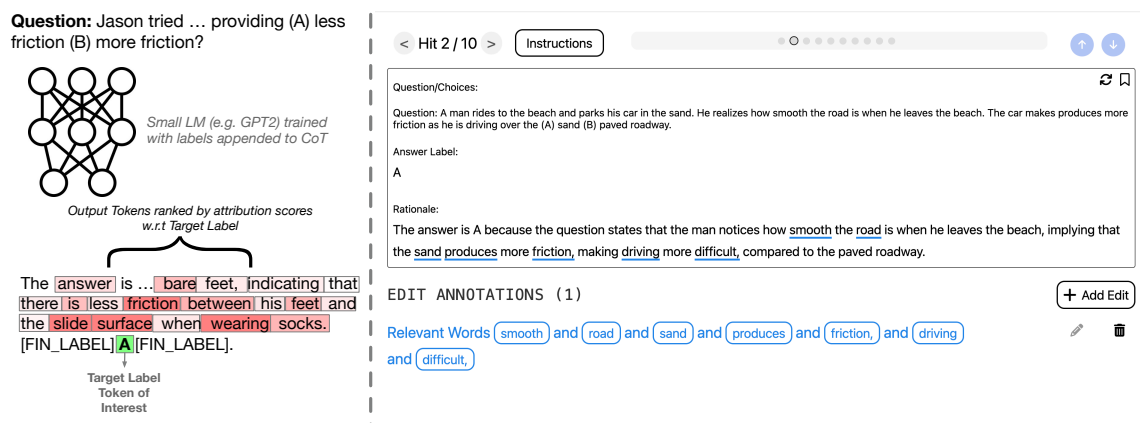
**Question:** Jason tried … providing (A) less friction (B) more friction?

Small LM (e.g. GPT2) trained with labels appended to CoT

Output Tokens ranked by attribution scores w.r.t Target Label

The answer is … bare feet, indicating that there is less friction between his feet and the slide surface when wearing socks. [FIN_LABEL] A [FIN_LABEL].

Target Label Token of Interest

< Hit 2 / 10 > Instructions

Question/Choices:

Question: A man rides to the beach and parks his car in the sand. He realizes how smooth the road is when he leaves the beach. The car makes produces more friction as he is driving over the (A) sand (B) paved roadway.

Answer Label:

A

Rationale:

The answer is A because the question states that the man notices how smooth the road is when he leaves the beach, implying that the sand produces more friction, making driving more difficult, compared to the paved roadway.

EDIT ANNOTATIONS (1)

+ Add Edit

Relevant Words smooth and road and sand and produces and friction, and driving and difficult,